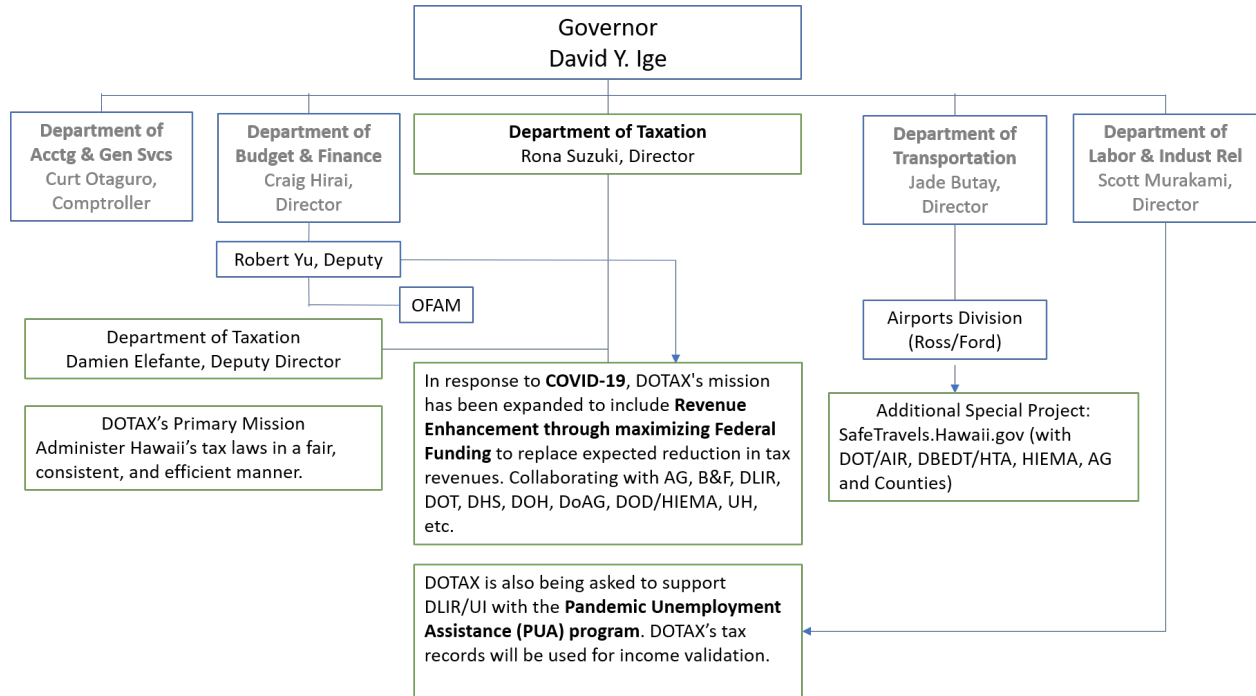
Governor
David Y. Ige

Department of Acctg & Gen Svcs
Curt Otaguro, Comptroller

Department of Budget & Finance
Craig Hirai, Director

Department of Taxation
Rona Suzuki, Director

Department of Transportation
Jade Butay, Director

Department of Labor & Indust Rel
Scott Murakami, Director

Robert Yu, Deputy

OFAM

Department of Taxation
Damien Elefante, Deputy Director

DOTAX's Primary Mission
Administer Hawaii's tax laws in a fair, consistent, and efficient manner.

In response to COVID-19, DOTAX's mission has been expanded to include Revenue Enhancement through maximizing Federal Funding to replace expected reduction in tax revenues. Collaborating with AG, B&F, DLIR, DOT, DHS, DOH, DoAG, DOD/HIEMA, UH, etc.

Airports Division
(Ross/Ford)

Additional Special Project:
SafeTravels.Hawaii.gov (with DOT/AIR, DBEDT/HTA, HIEMA, AG and Counties)

DOTAX is also being asked to support DLIR/UI with the Pandemic Unemployment Assistance (PUA) program. DOTAX's tax records will be used for income validation.